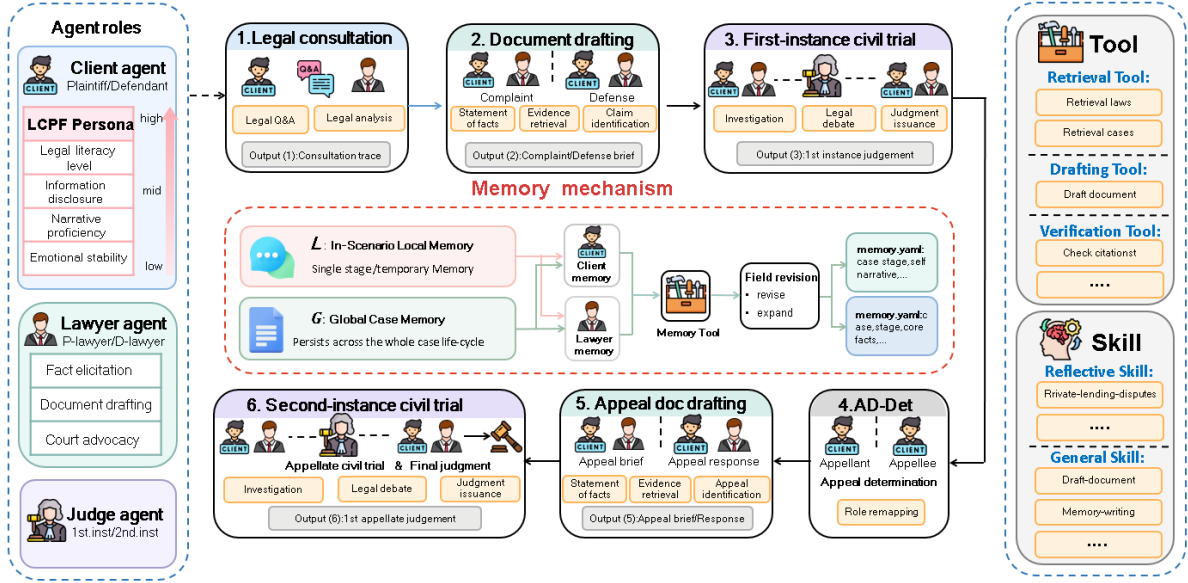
Agent roles

CLIENT
Client agent
Plaintiff/Defendant

LCPF Persona
high
Legal literacy level
Information disclosure
mid
Narrative proficiency
Emotional stability
low

Lawyer agent
P-lawyer/D-lawyer
Fact elicitation
Document drafting
Court advocacy

Judge agent
1st.inst/2nd.inst

1.Legal consultation
CLIENT
Q&A
Legal Q&A
Legal analysis
Output (1):Consultation trace

2. Document drafting
CLIENT
CLIENT
Complaint
Defense
Statement of facts
Evidence retrieval
Claim identification
Output (2):Complaint/Defense brief

3. First-instance civil trial
CLIENT
CLIENT
Investigation
Legal debate
Judgment issuance
Output (3):1st instance judgement

Memory mechanism

$L$: In-Scenario Local Memory
Single stage/temporary Memory

$G$: Global Case Memory
Persists across the whole case life-cycle

CLIENT
Client memory
Lawyer memory
Memory Tool

Field revision
• revise
• expand

memory.yaml: case stage,self narrative,...
memory.yaml:case,stage,stage,core facts,...

6. Second-instance civil trial
CLIENT
CLIENT
Appellate civil trial & Final judgment
Investigation
Legal debate
Judgment issuance
Output (6):1st appellate judgement

5. Appeal doc drafting
CLIENT
CLIENT
Appeal brief
Appeal response
Statement of facts
Evidence retrieval
Appeal identification
Output (5):Appeal brief/Response

4.AD-Det
CLIENT
CLIENT
Appellant
Appellee
Appeal determination
Role remapping

Tool
Retrieval Tool:
Retrieval laws
Retrieval cases
Drafting Tool:
Draft document
Verification Tool:
Check citationst
....

Skill
Reflective Skill:
Rrivate-lending-disputes
....
General Skill:
Draft-document
Memory-writing
....